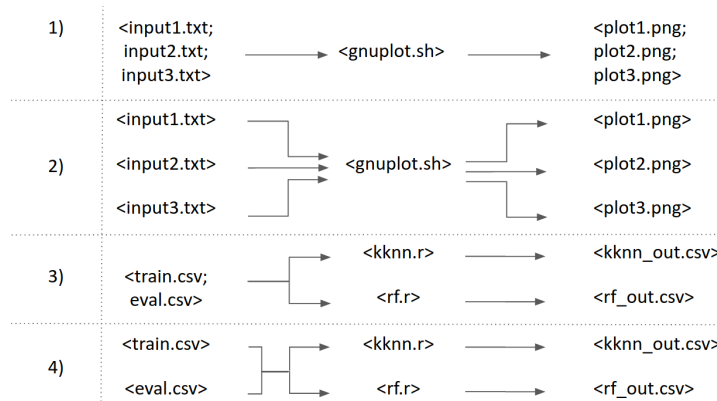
1)

<input1.txt; input2.txt; input3.txt>

<gnuplot.sh>

<plot1.png; plot2.png; plot3.png>

2)

<input1.txt>

<input2.txt>

<input3.txt>

<gnuplot.sh>

<plot1.png>

<plot2.png>

<plot3.png>

3)

<train.csv; eval.csv>

<kknn.r>

<rf.r>

<kknn_out.csv>

<rf_out.csv>

4)

<train.csv>

<eval.csv>

<kknn.r>

<rf.r>

<kknn_out.csv>

<rf_out.csv>